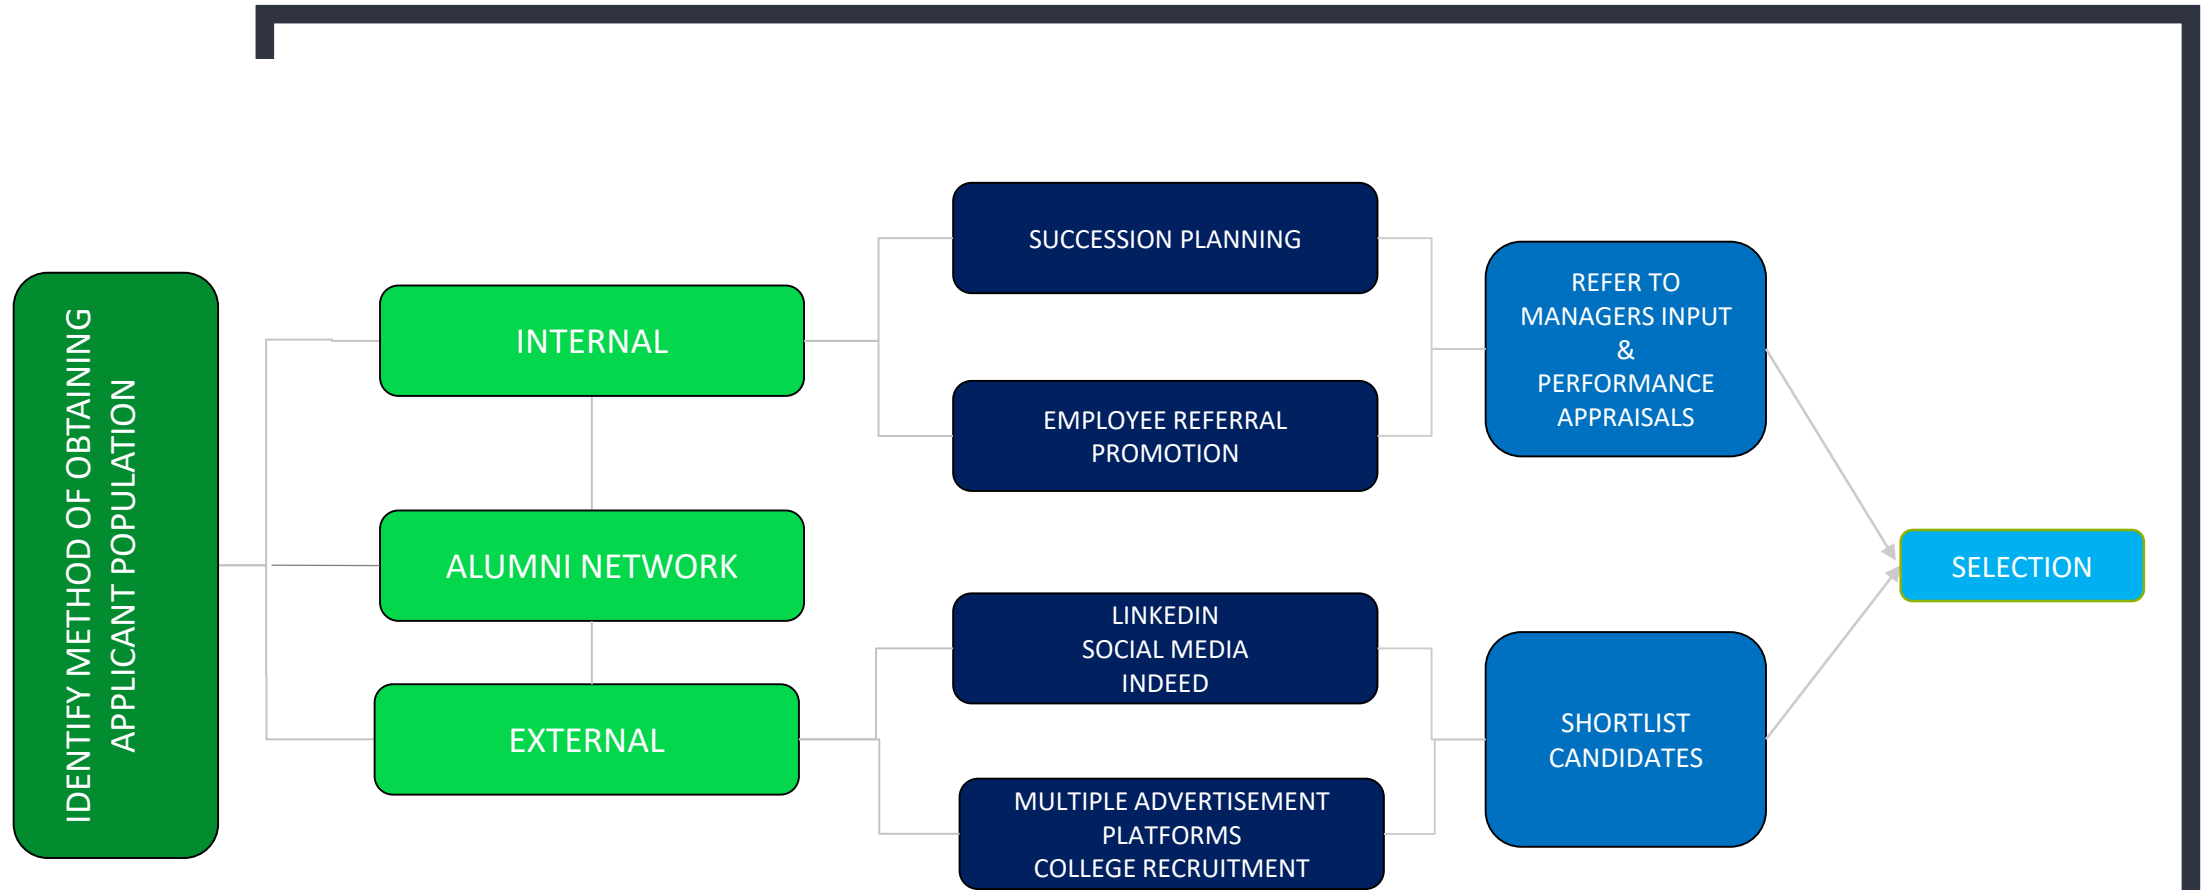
IDENTIFY METHOD OF OBTAINING APPLICANT POPULATION

INTERNAL

ALUMNI NETWORK

EXTERNAL

SUCCESSION PLANNING

EMPLOYEE REFERRAL PROMOTION

LINKEDIN
SOCIAL MEDIA
INDEED

MULTIPLE ADVERTISEMENT PLATFORMS
COLLEGE RECRUITMENT

REFER TO MANAGERS INPUT & PERFORMANCE APPRAISALS

SHORTLIST CANDIDATES

SELECTION